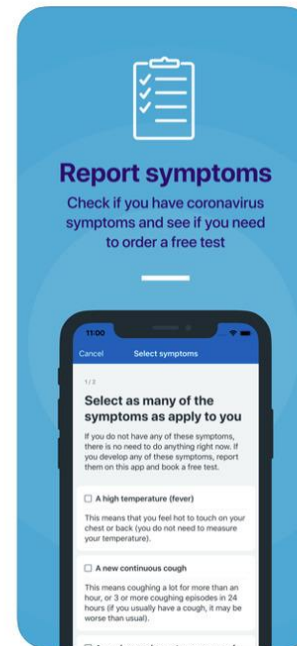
Report symptoms

Check if you have coronavirus symptoms and see if you need to order a free test

11:00

Cancel Select symptoms

1/3

Select as many of the symptoms as apply to you

If you do not have any of these symptoms, there is no need to do anything right now. If you develop any of these symptoms, report them on this app and book a free test.

A high temperature (fever)

This means that you feel hot to touch on your chest or back (you do not need to measure your temperature).

A new continuous cough

This means coughing a lot for more than an hour, or 3 or more coughing episodes in 24 hours (if you usually have a cough, it may be worse than usual).

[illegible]